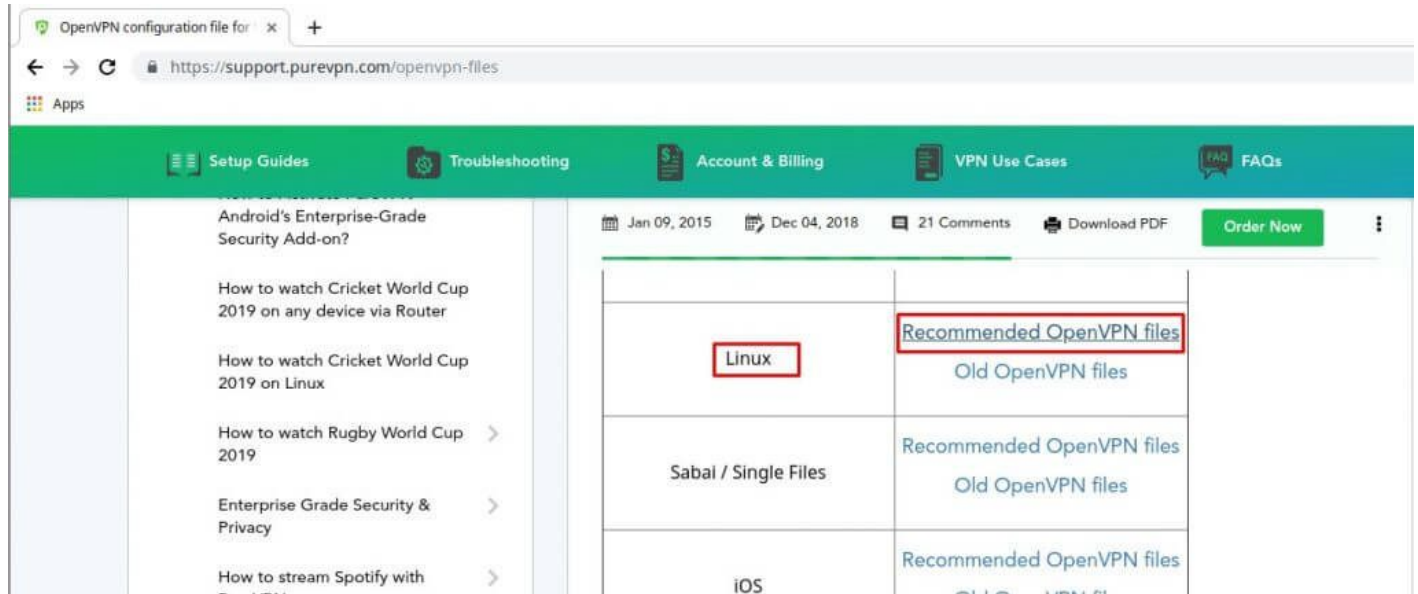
OpenVPN configuration file for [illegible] ×
+
https://support.purevpn.com/openvpn-files
Apps

Setup Guides
Troubleshooting
Account & Billing
VPN Use Cases
FAQs

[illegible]
Android's Enterprise-Grade Security Add-on?

How to watch Cricket World Cup 2019 on any device via Router

How to watch Cricket World Cup 2019 on Linux

How to watch Rugby World Cup 2019

Enterprise Grade Security & Privacy

How to stream Spotify with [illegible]

Jan 09, 2015
Dec 04, 2018
21 Comments
Download PDF
Order Now

| | |
|---|---|
| Linux | Recommended OpenVPN files<br>Old OpenVPN files |
| Sabai / Single Files | Recommended OpenVPN files<br>Old OpenVPN files |
| iOS | Recommended OpenVPN files<br>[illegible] |